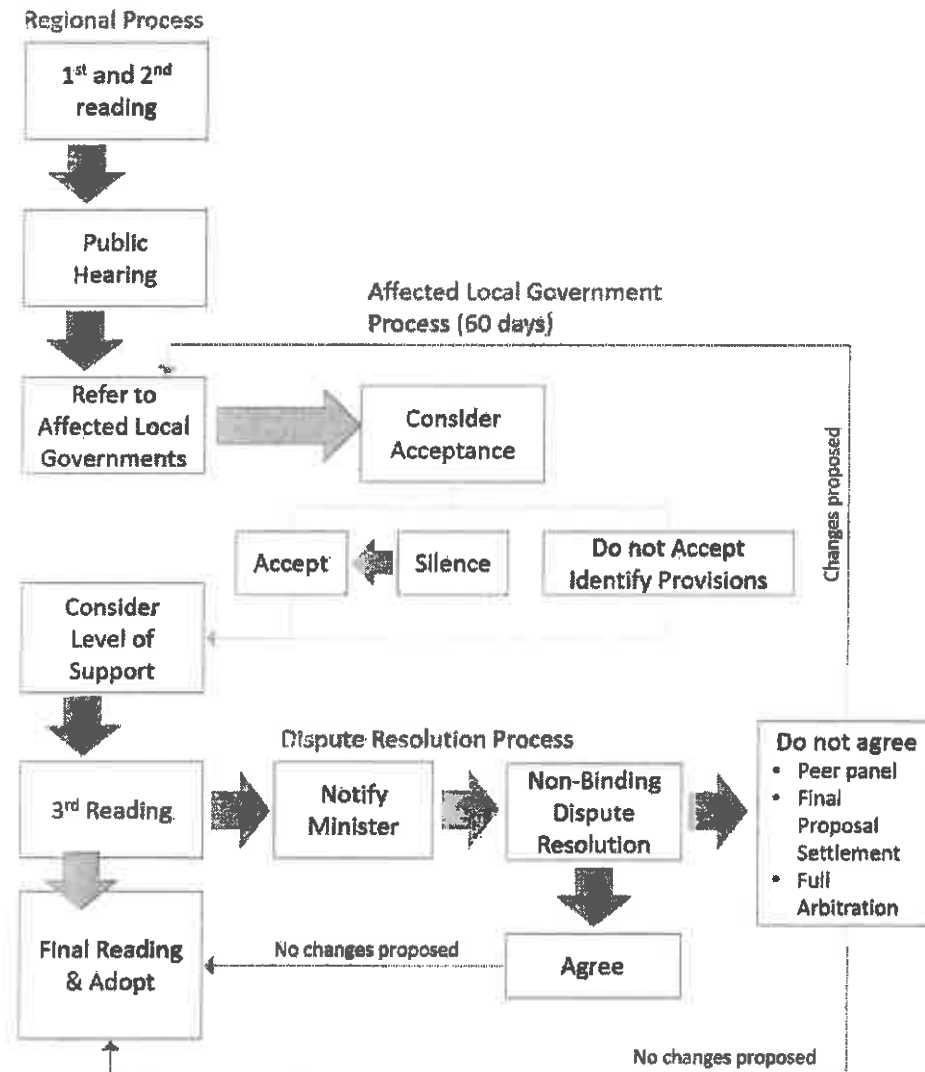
Regional Process

1$^{st}$ and 2$^{nd}$ reading

Public Hearing

Affected Local Government Process (60 days)

Refer to Affected Local Governments

Consider Acceptance

Changes proposed

Accept

Silence

Do not Accept Identify Provisions

Consider Level of Support

Dispute Resolution Process

3$^{rd}$ Reading

Notify Minister

Non-Binding Dispute Resolution

Do not agree
• Peer panel
• Final Proposal Settlement
• Full Arbitration

Final Reading & Adopt

No changes proposed

Agree

No changes proposed